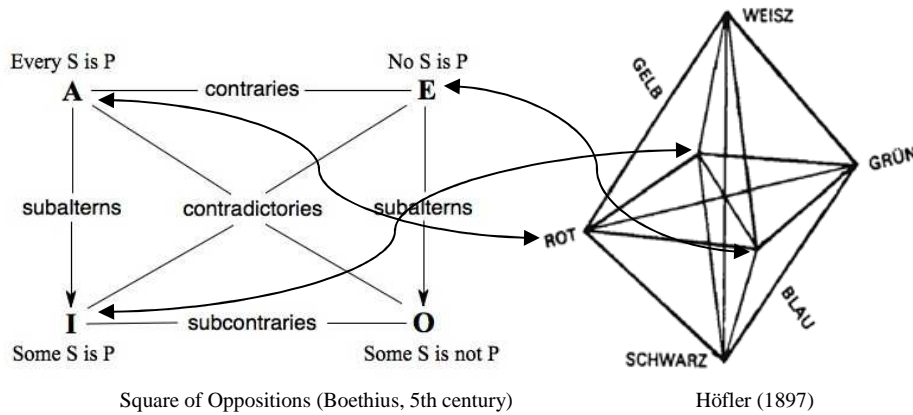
Every S is P
A
contraries
No S is P
E
subalterns
contradictories
subalterns
I
subcontraries
O
Some S is P
Some S is not P

WEISZ
GELB
GRÜN
ROT
BLAU
SCHWARZ

Square of Oppositions (Boethius, 5th century)
Höfler (1897)